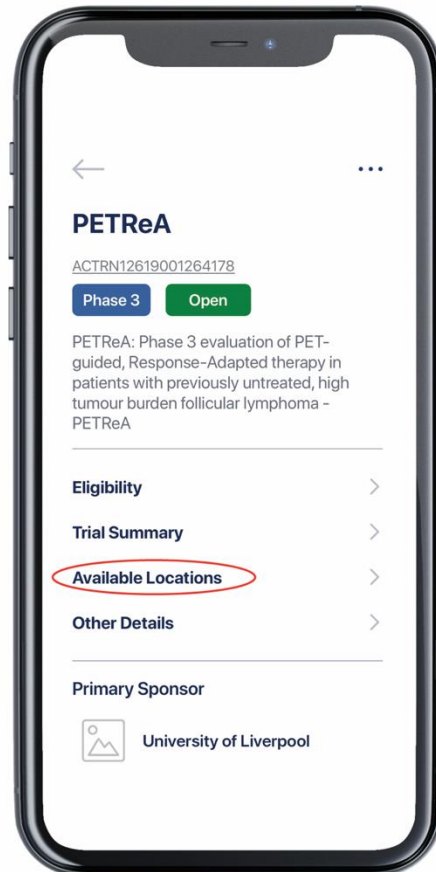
PETReA

ACTRN12619001264178

Phase 3 Open

PETReA: Phase 3 evaluation of PET-guided, Response-Adapted therapy in patients with previously untreated, high tumour burden follicular lymphoma - PETReA

Eligibility

Trial Summary

Available Locations

Other Details

Primary Sponsor

University of Liverpool